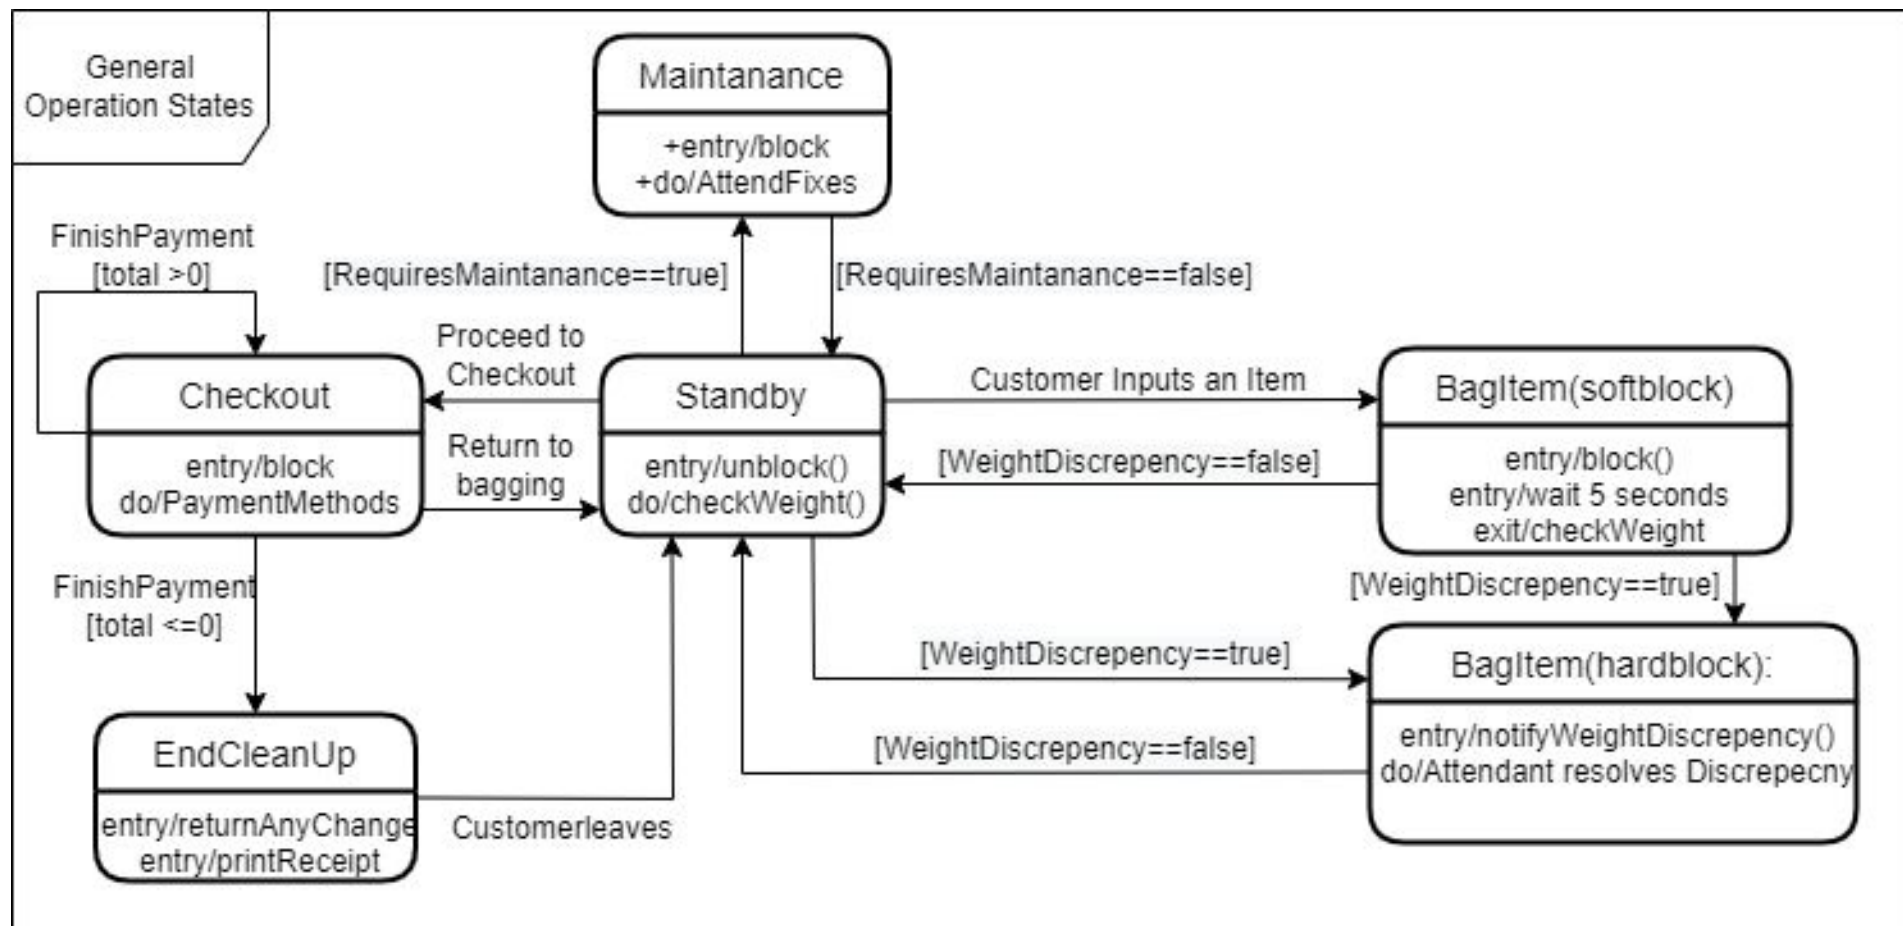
General Operation States

Maintanance

+entry/block
+do/AttendFixes

FinishPayment
[total >0]

[RequiresMaintanance==true]

[RequiresMaintanance==false]

Proceed to Checkout

Checkout

entry/block
do/PaymentMethods

Return to bagging

Standby

entry/unblock()
do/checkWeight()

Customer Inputs an Item

BagItem(softblock)

entry/block()
entry/wait 5 seconds
exit/checkWeight

[WeightDiscrepency==false]

[WeightDiscrepency==true]

FinishPayment
[total <=0]

[WeightDiscrepency==true]

BagItem(hardblock):

entry/notifyWeightDiscrepency()
do/Attendant resolves Discrepecny

[WeightDiscrepency==false]

EndCleanUp

entry/returnAnyChange
entry/printReceipt

Customerleaves